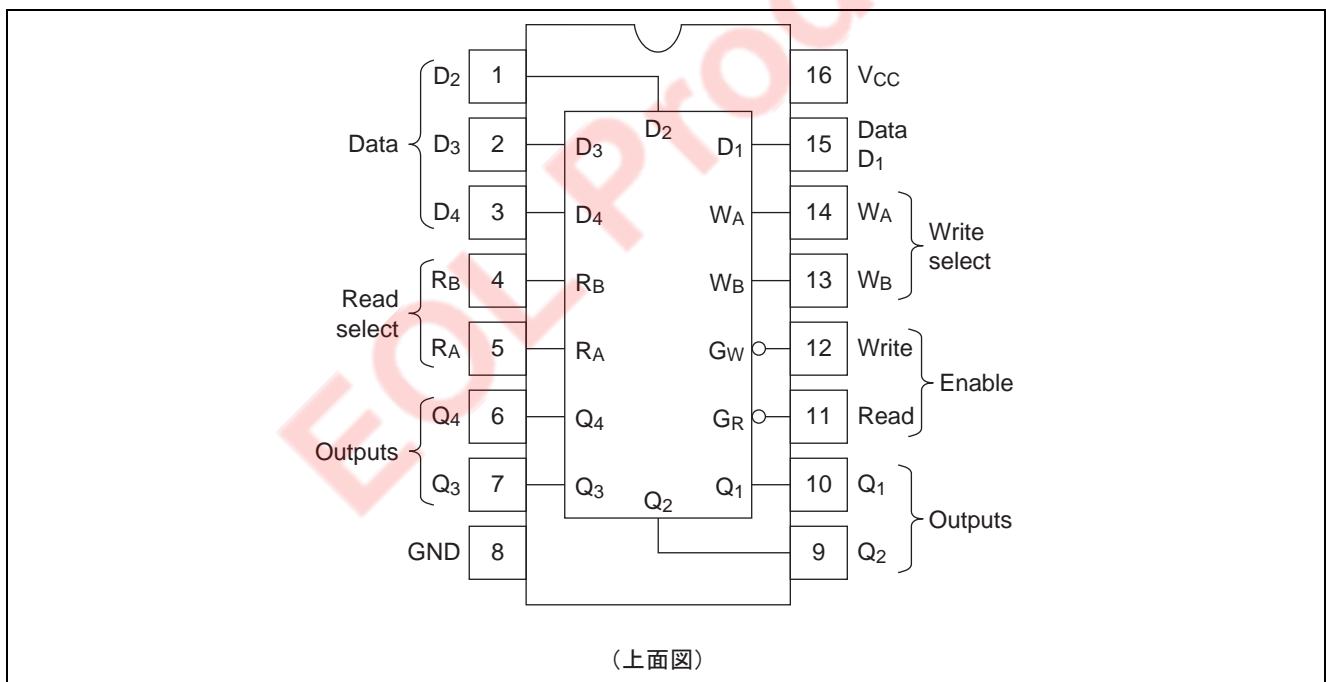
EOL Product

Data
$D_2$ 1
$D_3$ 2
$D_4$ 3

Read select
$R_B$ 4
$R_A$ 5

Outputs
$Q_4$ 6
$Q_3$ 7

GND 8

$D_2$
$D_3$
$D_4$
$R_B$
$R_A$
$Q_4$
$Q_3$
$Q_2$

$D_1$
$W_A$
$W_B$
$G_W$
$G_R$
$Q_1$

16 $V_{CC}$
15 Data $D_1$
14 $W_A$
13 $W_B$
Write select
12 Write
11 Read
Enable
10 $Q_1$
9 $Q_2$
Outputs

（上面図）